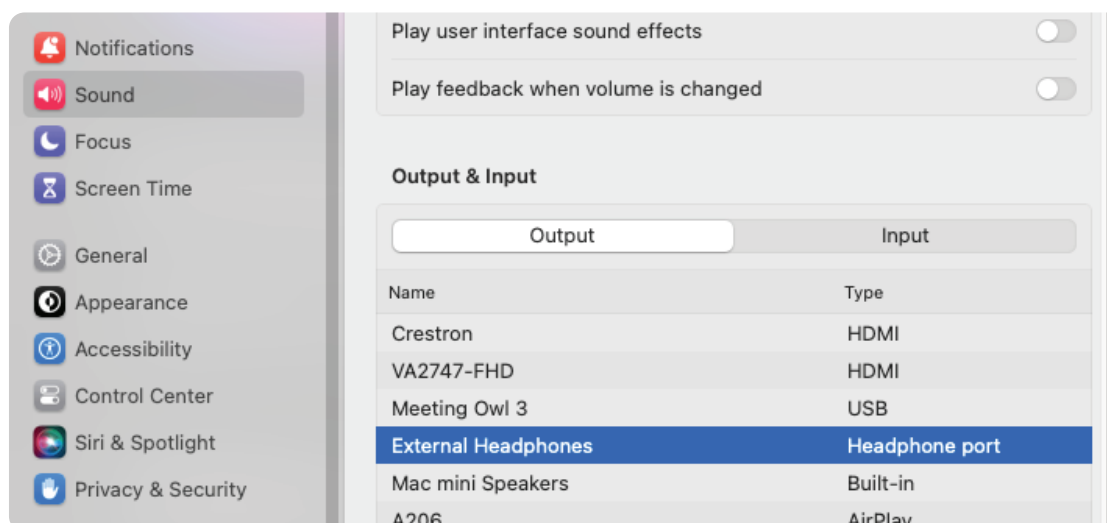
Notifications
Sound
Focus
Screen Time
General
Appearance
Accessibility
Control Center
Siri & Spotlight
Privacy & Security

Play user interface sound effects
Play feedback when volume is changed

Output & Input

Output | Input

| Name | Type |
|---|---|
| Crestron | HDMI |
| VA2747-FHD | HDMI |
| Meeting Owl 3 | USB |
| External Headphones | Headphone port |
| Mac mini Speakers | Built-in |
| A206 | AirPlay |